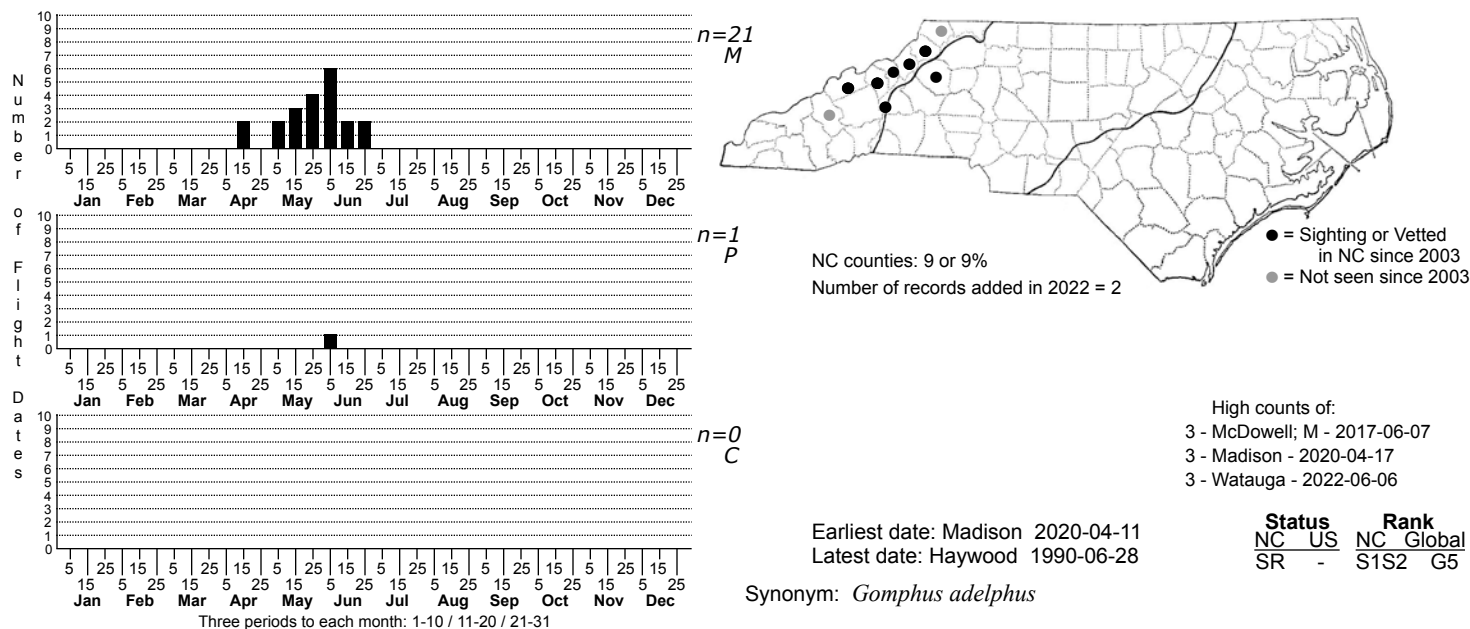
Number of Flight Dates

10 9 8 7 6 5 4 3 2 1 0

n=21
M

5 15 25 5 15 25 5 15 25 5 15 25 5 15 25 5 15 25 5 15 25 5 15 25 5 15 25 5 15 25 5 15 25 5 15 25
Jan Feb Mar Apr May Jun Jul Aug Sep Oct Nov Dec

10 9 8 7 6 5 4 3 2 1 0

n=1
P

5 15 25 5 15 25 5 15 25 5 15 25 5 15 25 5 15 25 5 15 25 5 15 25 5 15 25 5 15 25 5 15 25 5 15 25
Jan Feb Mar Apr May Jun Jul Aug Sep Oct Nov Dec

10 9 8 7 6 5 4 3 2 1 0

n=0
C

5 15 25 5 15 25 5 15 25 5 15 25 5 15 25 5 15 25 5 15 25 5 15 25 5 15 25 5 15 25 5 15 25 5 15 25
Jan Feb Mar Apr May Jun Jul Aug Sep Oct Nov Dec

Three periods to each month: 1-10 / 11-20 / 21-31

● = Sighting or Vetted in NC since 2003
● = Not seen since 2003

NC counties: 9 or 9%
Number of records added in 2022 = 2

High counts of:
3 - McDowell; M - 2017-06-07
3 - Madison - 2020-04-17
3 - Watauga - 2022-06-06

Earliest date: Madison 2020-04-11
Latest date: Haywood 1990-06-28

| Status | | Rank | |
|---|---|---|---|
| NC | US | NC | Global |
| SR | - | S1S2 | G5 |

Synonym: *Gomphus adelphus*